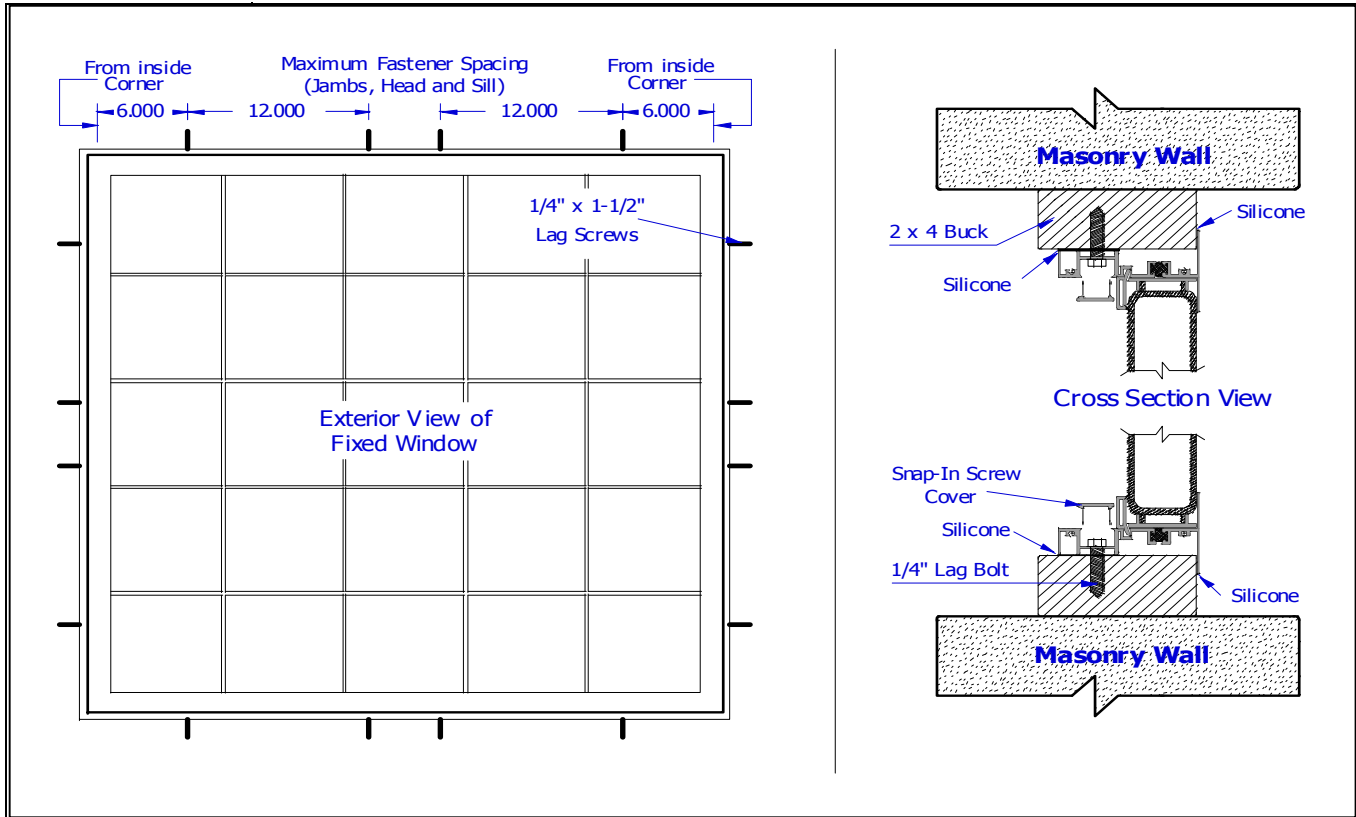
From inside Corner

Maximum Fastener Spacing (Jambs, Head and Sill)

From inside Corner

6.000

12.000

12.000

6.000

1/4" x 1-1/2" Lag Screws

Exterior View of Fixed Window

Masonry Wall

2 x 4 Buck

Silicone

Silicone

Cross Section View

Snap-In Screw Cover

Silicone

1/4" Lag Bolt

Silicone

Masonry Wall